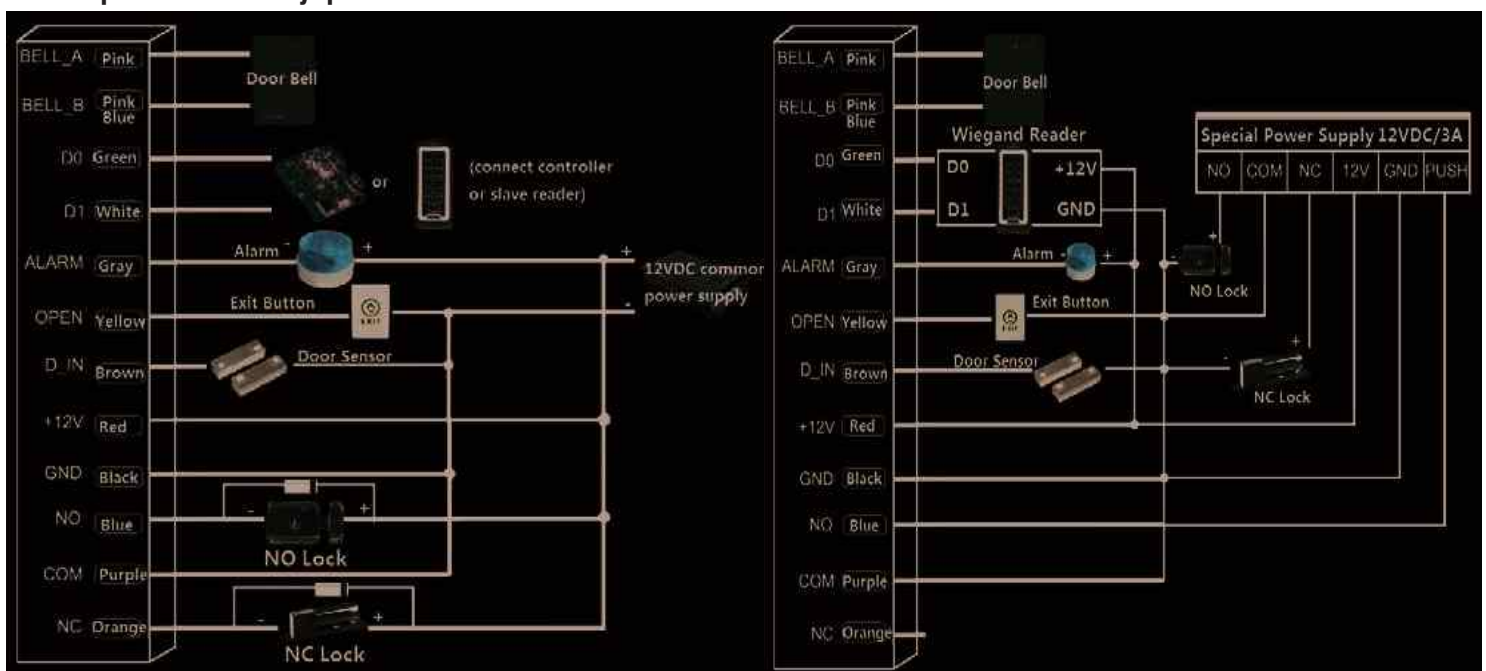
BELL_A Pink
Door Bell
BELL_B Pink Blue
D0 Green
or
(connect controller or slave reader)
D1 White
Alarm - +
ALARM Gray
+
12VDC common power supply
-
Exit Button
OPEN Yellow
D_IN Brown
Door Sensor
+12V Red
GND Black
NO Blue
- +
NO Lock
COM Purple
NC Orange
- +
NC Lock

BELL_A Pink
Door Bell
BELL_B Pink Blue
Wiegand Reader
Special Power Supply 12VDC/3A
NO COM NC 12V GND PUSH
D0 Green
D0
+12V
D1 White
D1
GND
ALARM Gray
Alarm - +
- +
NO Lock
OPEN Yellow
Exit Button
D_IN Brown
Door Sensor
- +
NC Lock
+12V Red
GND Black
NO Blue
COM Purple
NC Orange